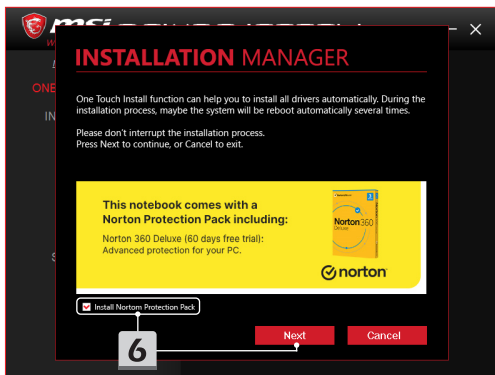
INSTALLATION MANAGER

One Touch Install function can help you to install all drivers automatically. During the installation process, maybe the system will be reboot automatically several times.

Please don't interrupt the installation process.
Press Next to continue, or Cancel to exit.

This notebook comes with a Norton Protection Pack including:

Norton 360 Deluxe (60 days free trial):
Advanced protection for your PC.

Norton 360 Deluxe

norton

Install Nortom Protection Pack

Next

Cancel

6

msi

ONE

IN

S

—

×